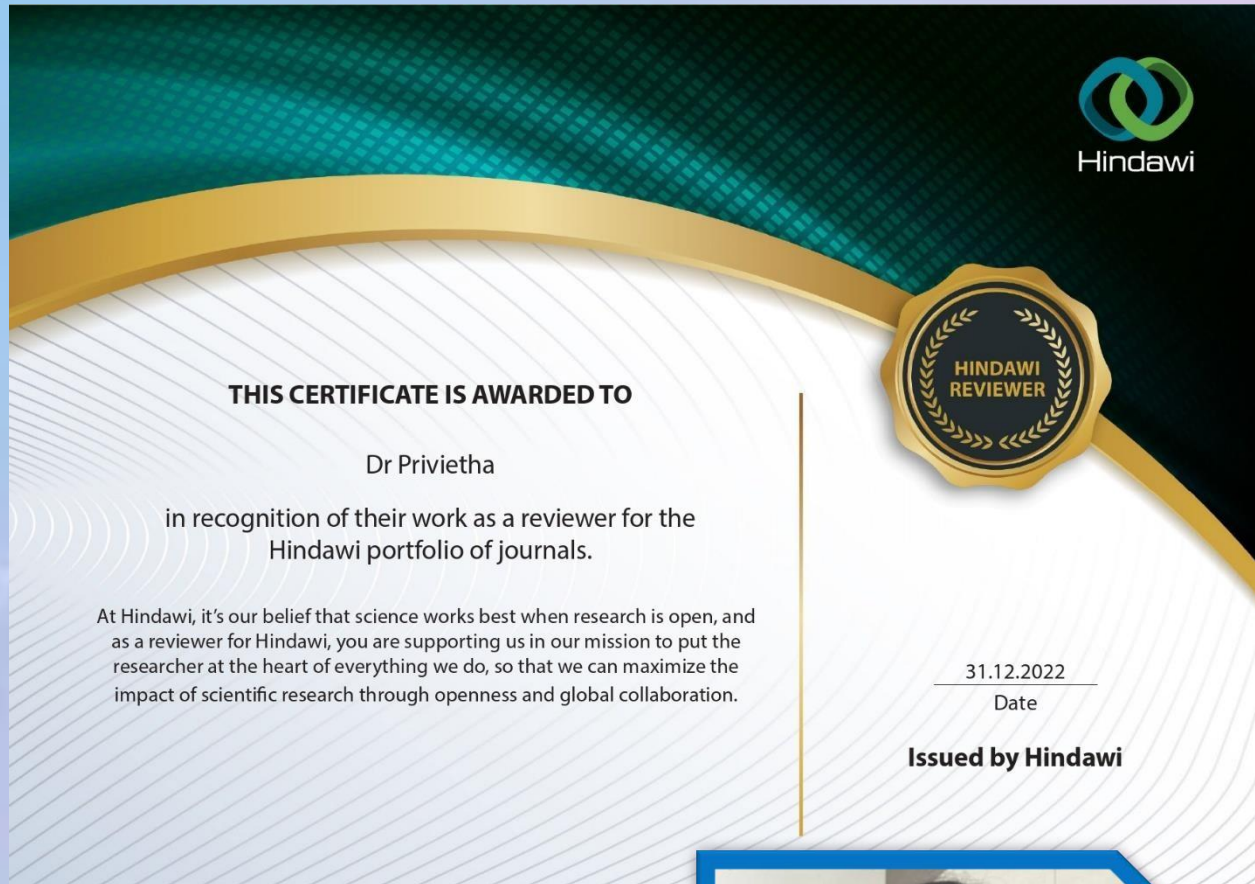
Hindawi

HINDAWI REVIEWER

THIS CERTIFICATE IS AWARDED TO

Dr Privietha

in recognition of their work as a reviewer for the Hindawi portfolio of journals.

At Hindawi, it's our belief that science works best when research is open, and as a reviewer for Hindawi, you are supporting us in our mission to put the researcher at the heart of everything we do, so that we can maximize the impact of scientific research through openness and global collaboration.

31.12.2022
Date

Issued by Hindawi